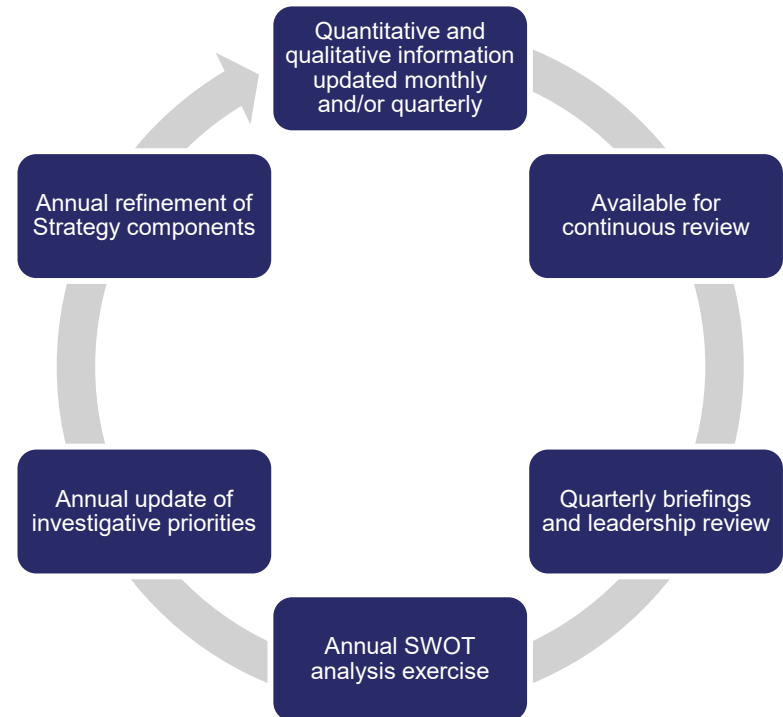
Quantitative and qualitative information updated monthly and/or quarterly

Available for continuous review

Quarterly briefings and leadership review

Annual SWOT analysis exercise

Annual update of investigative priorities

Annual refinement of Strategy components